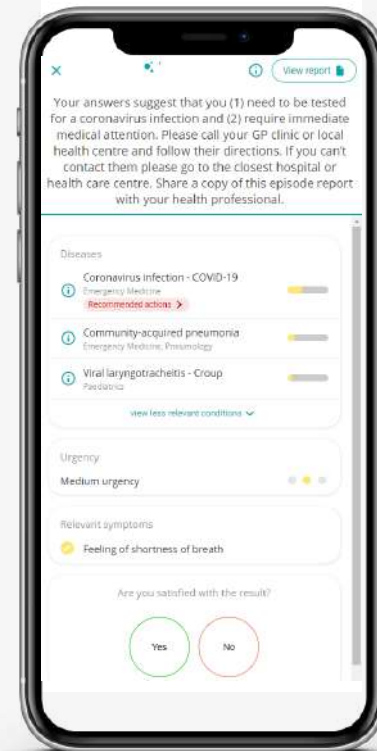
×

View report

Your answers suggest that you (1) need to be tested for a coronavirus infection and (2) require immediate medical attention. Please call your GP clinic or local health centre and follow their directions. If you can't contact them please go to the closest hospital or health care centre. Share a copy of this episode report with your health professional.

Diseases

Coronavirus infection - COVID-19
Emergency Medicine
Recommended actions >

Community-acquired pneumonia
Emergency Medicine, Pneumology

Viral laryngotracheitis - Croup
Paediatrics

view less relevant conditions

Urgency

Medium urgency

Relevant symptoms

Feeling of shortness of breath

Are you satisfied with the result?

Yes

No